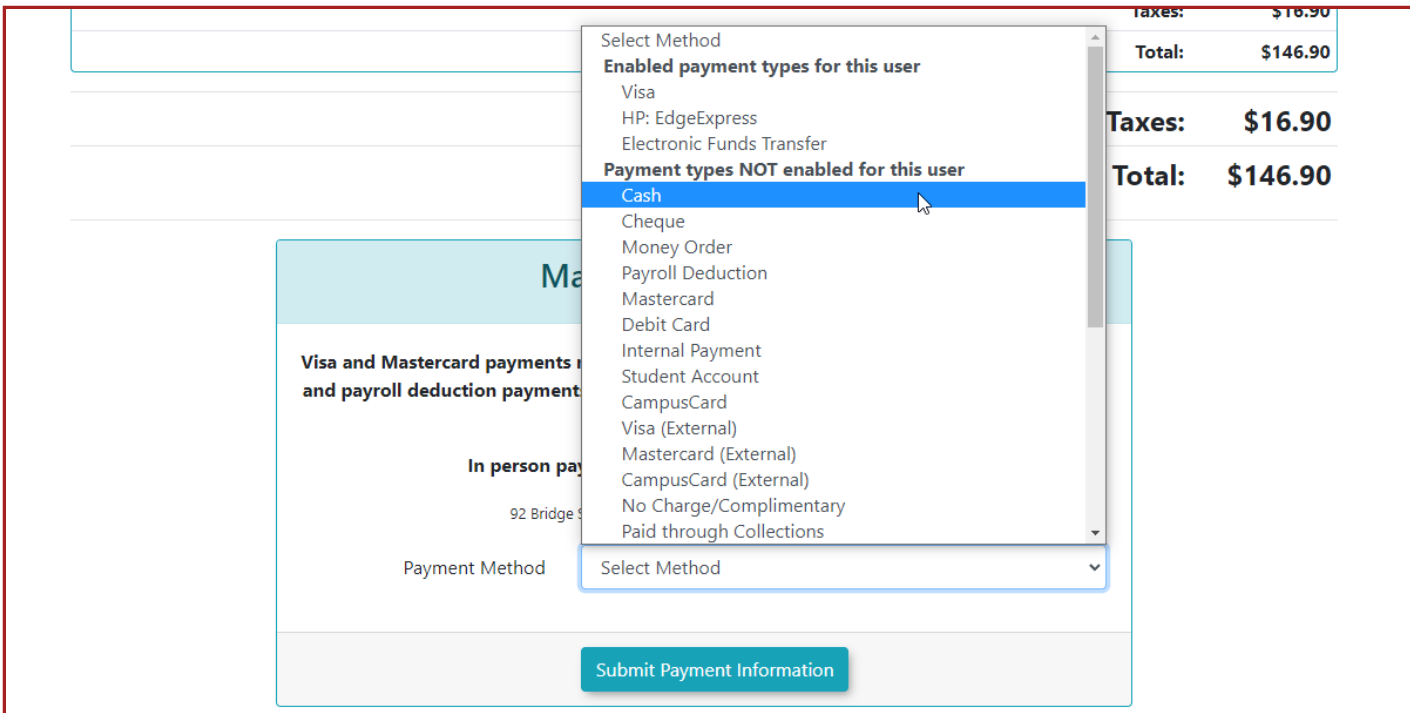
Taxes: $16.90

Total: $146.90

Taxes: $16.90

Total: $146.90

Ma

Visa and Mastercard payments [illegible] and payroll deduction payment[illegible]

In person pay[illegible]

92 Bridge S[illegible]

Select Method
Enabled payment types for this user
Visa
HP: EdgeExpress
Electronic Funds Transfer
Payment types NOT enabled for this user
Cash
Cheque
Money Order
Payroll Deduction
Mastercard
Debit Card
Internal Payment
Student Account
CampusCard
Visa (External)
Mastercard (External)
CampusCard (External)
No Charge/Complimentary
Paid through Collections

Payment Method Select Method

Submit Payment Information